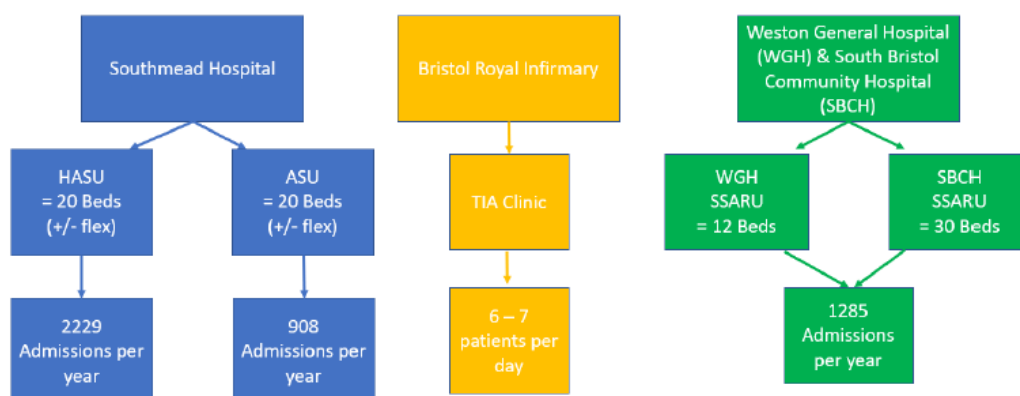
Southmead Hospital

HASU
= 20 Beds
(+/- flex)

ASU
= 20 Beds
(+/- flex)

2229
Admissions per year

908
Admissions per year

Bristol Royal Infirmary

TIA Clinic

6 – 7
patients per day

Weston General Hospital (WGH) & South Bristol Community Hospital (SBCH)

WGH
SSARU
= 12 Beds

SBCH
SSARU
= 30 Beds

1285
Admissions per year